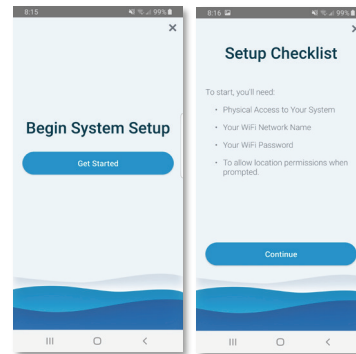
8:15

99%

×

Begin System Setup

Get Started

8:16

99%

Setup Checklist

To start, you'll need:

• Physical Access to Your System

• Your WiFi Network Name

• Your WiFi Password

• To allow location permissions when prompted.

Continue